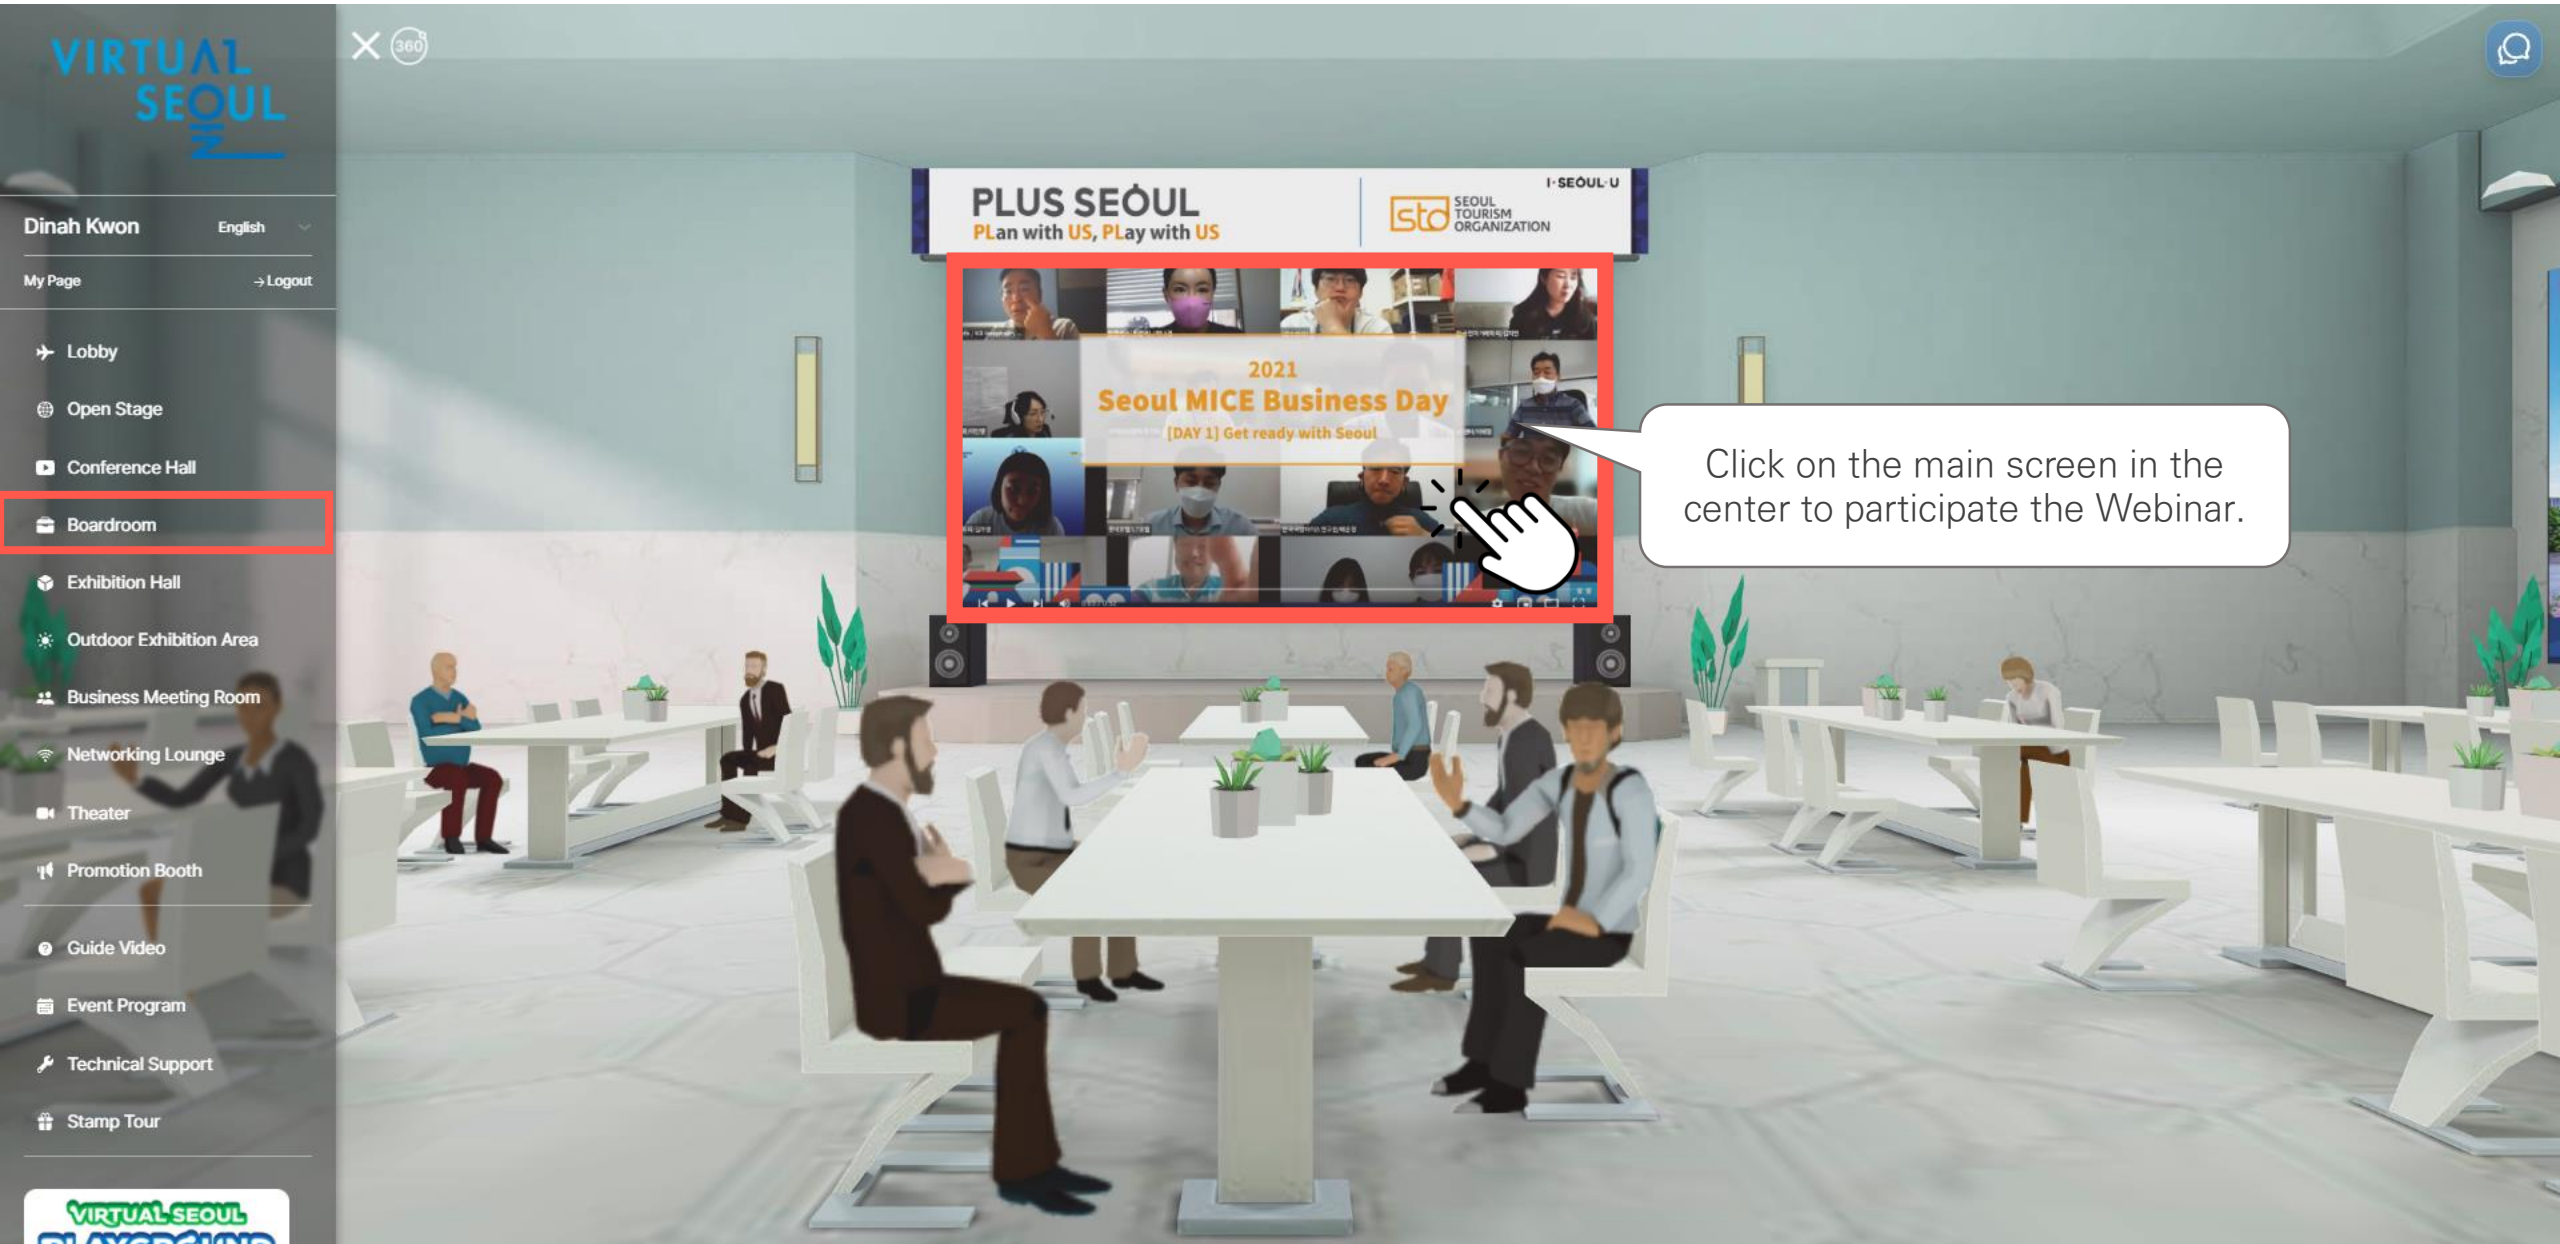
VIRTUAL SEOUL

Dinah Kwon English

My Page → Logout

Lobby

Open Stage

Conference Hall

Boardroom

Exhibition Hall

Outdoor Exhibition Area

Business Meeting Room

Networking Lounge

Theater

Promotion Booth

Guide Video

Event Program

Technical Support

Stamp Tour

VIRTUAL SEOUL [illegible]

360

PLUS SEOUL
PLan with US, PLay with US

I·SEOUL·U
sto SEOUL TOURISM ORGANIZATION

2021
Seoul MICE Business Day
[DAY 1] Get ready with Seoul

Click on the main screen in the center to participate the Webinar.